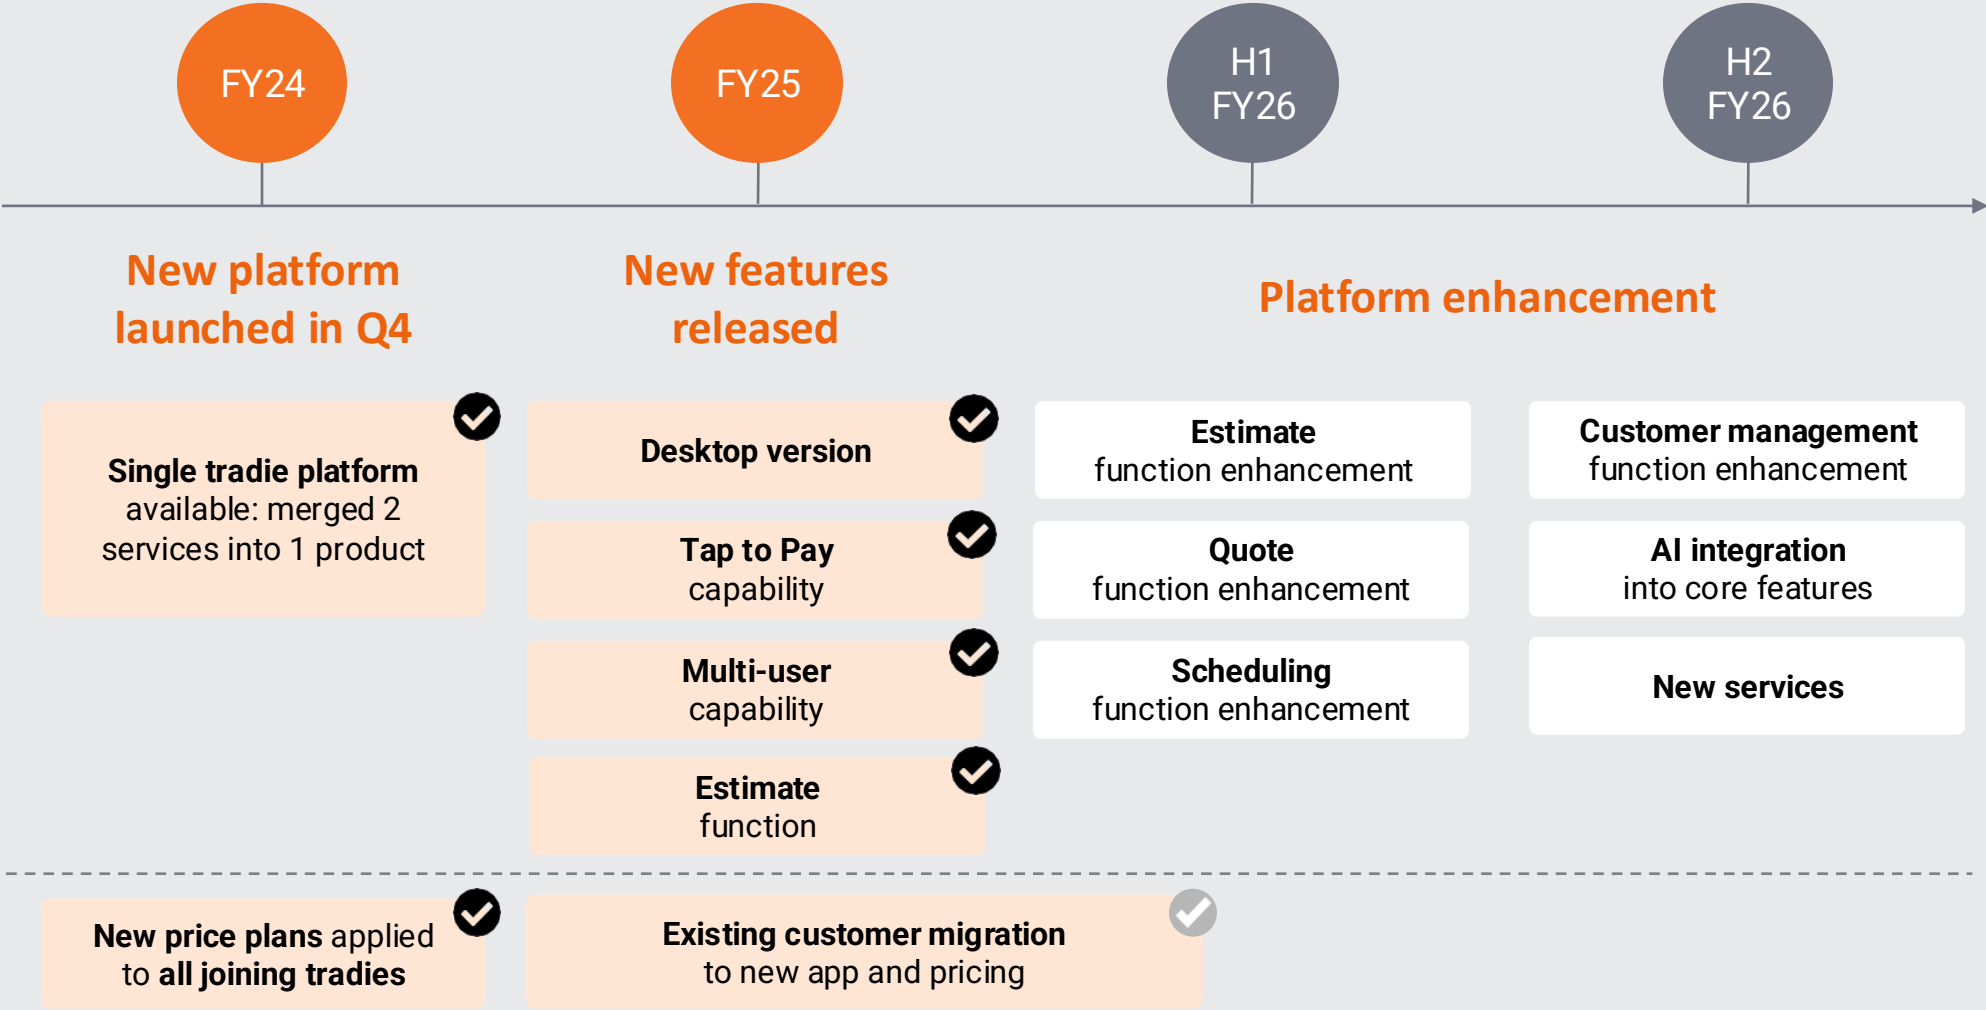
FY24

FY25

H1 FY26

H2 FY26

New platform launched in Q4

New features released

Platform enhancement

**Single tradie platform** available: merged 2 services into 1 product

**Desktop version**

**Tap to Pay** capability

**Multi-user** capability

**Estimate** function

**Estimate** function enhancement

**Quote** function enhancement

**Scheduling** function enhancement

**Customer management** function enhancement

**AI integration** into core features

**New services**

**New price plans** applied to **all joining tradies**

**Existing customer migration** to new app and pricing